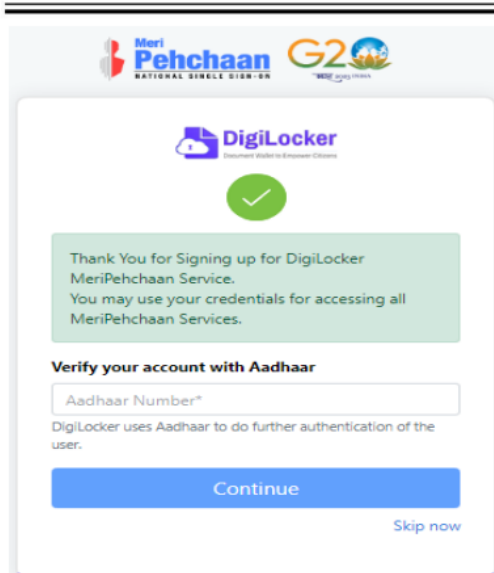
Meri Pehchaan
NATIONAL SINGLE SIGN-ON

G20
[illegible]

DigiLocker
Document Wallet to Empower Citizens

Thank You for Signing up for DigiLocker MeriPehchaan Service.
You may use your credentials for accessing all MeriPehchaan Services.

Verify your account with Aadhaar

Aadhaar Number*

DigiLocker uses Aadhaar to do further authentication of the user.

Continue

Skip now